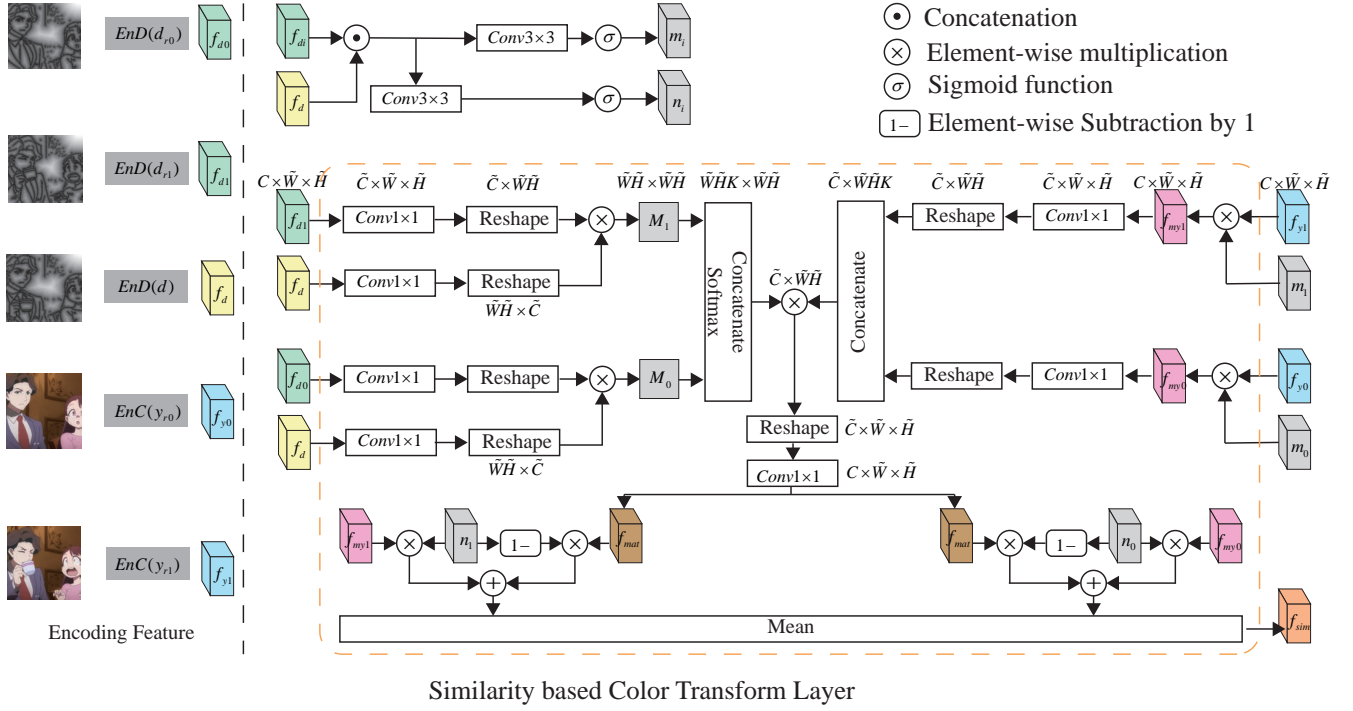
$EnD(d_{r0})$ $f_{d0}$

$EnD(d_{r1})$ $f_{d1}$

$EnD(d)$ $f_d$

$EnC(y_{r0})$ $f_{y0}$

$EnC(y_{r1})$ $f_{y1}$

Encoding Feature

$f_{di}$ $f_d$ $Conv3\times3$ $\sigma$ $m_i$ $Conv3\times3$ $\sigma$ $n_i$

Concatenation
Element-wise multiplication
Sigmoid function
1− Element-wise Subtraction by 1

$C\times\tilde{W}\times\tilde{H}$ $\tilde{C}\times\tilde{W}\times\tilde{H}$ $\tilde{C}\times\tilde{W}\tilde{H}$ $\tilde{W}\tilde{H}\times\tilde{W}\tilde{H}$ $\tilde{W}\tilde{H}K\times\tilde{W}\tilde{H}$ $\tilde{C}\times\tilde{W}\tilde{H}K$ $\tilde{C}\times\tilde{W}\tilde{H}$ $\tilde{C}\times\tilde{W}\times\tilde{H}$ $C\times\tilde{W}\times\tilde{H}$ $C\times\tilde{W}\times\tilde{H}$

$f_{d1}$ $Conv1\times1$ Reshape $M_1$ Concatenate Softmax Concatenate Reshape $Conv1\times1$ $f_{my1}$ $f_{y1}$ $m_1$

$f_d$ $Conv1\times1$ Reshape $\tilde{W}\tilde{H}\times\tilde{C}$ $\tilde{C}\times\tilde{W}\tilde{H}$

$f_{d0}$ $Conv1\times1$ Reshape $M_0$ Reshape $Conv1\times1$ $f_{my0}$ $f_{y0}$ $m_0$

$f_d$ $Conv1\times1$ Reshape $\tilde{W}\tilde{H}\times\tilde{C}$

Reshape $\tilde{C}\times\tilde{W}\times\tilde{H}$
$Conv1\times1$ $C\times\tilde{W}\times\tilde{H}$

$f_{my1}$ $n_1$ 1− $f_{mat}$ $f_{mat}$ 1− $n_0$ $f_{my0}$

Mean $f_{sim}$

Similarity based Color Transform Layer